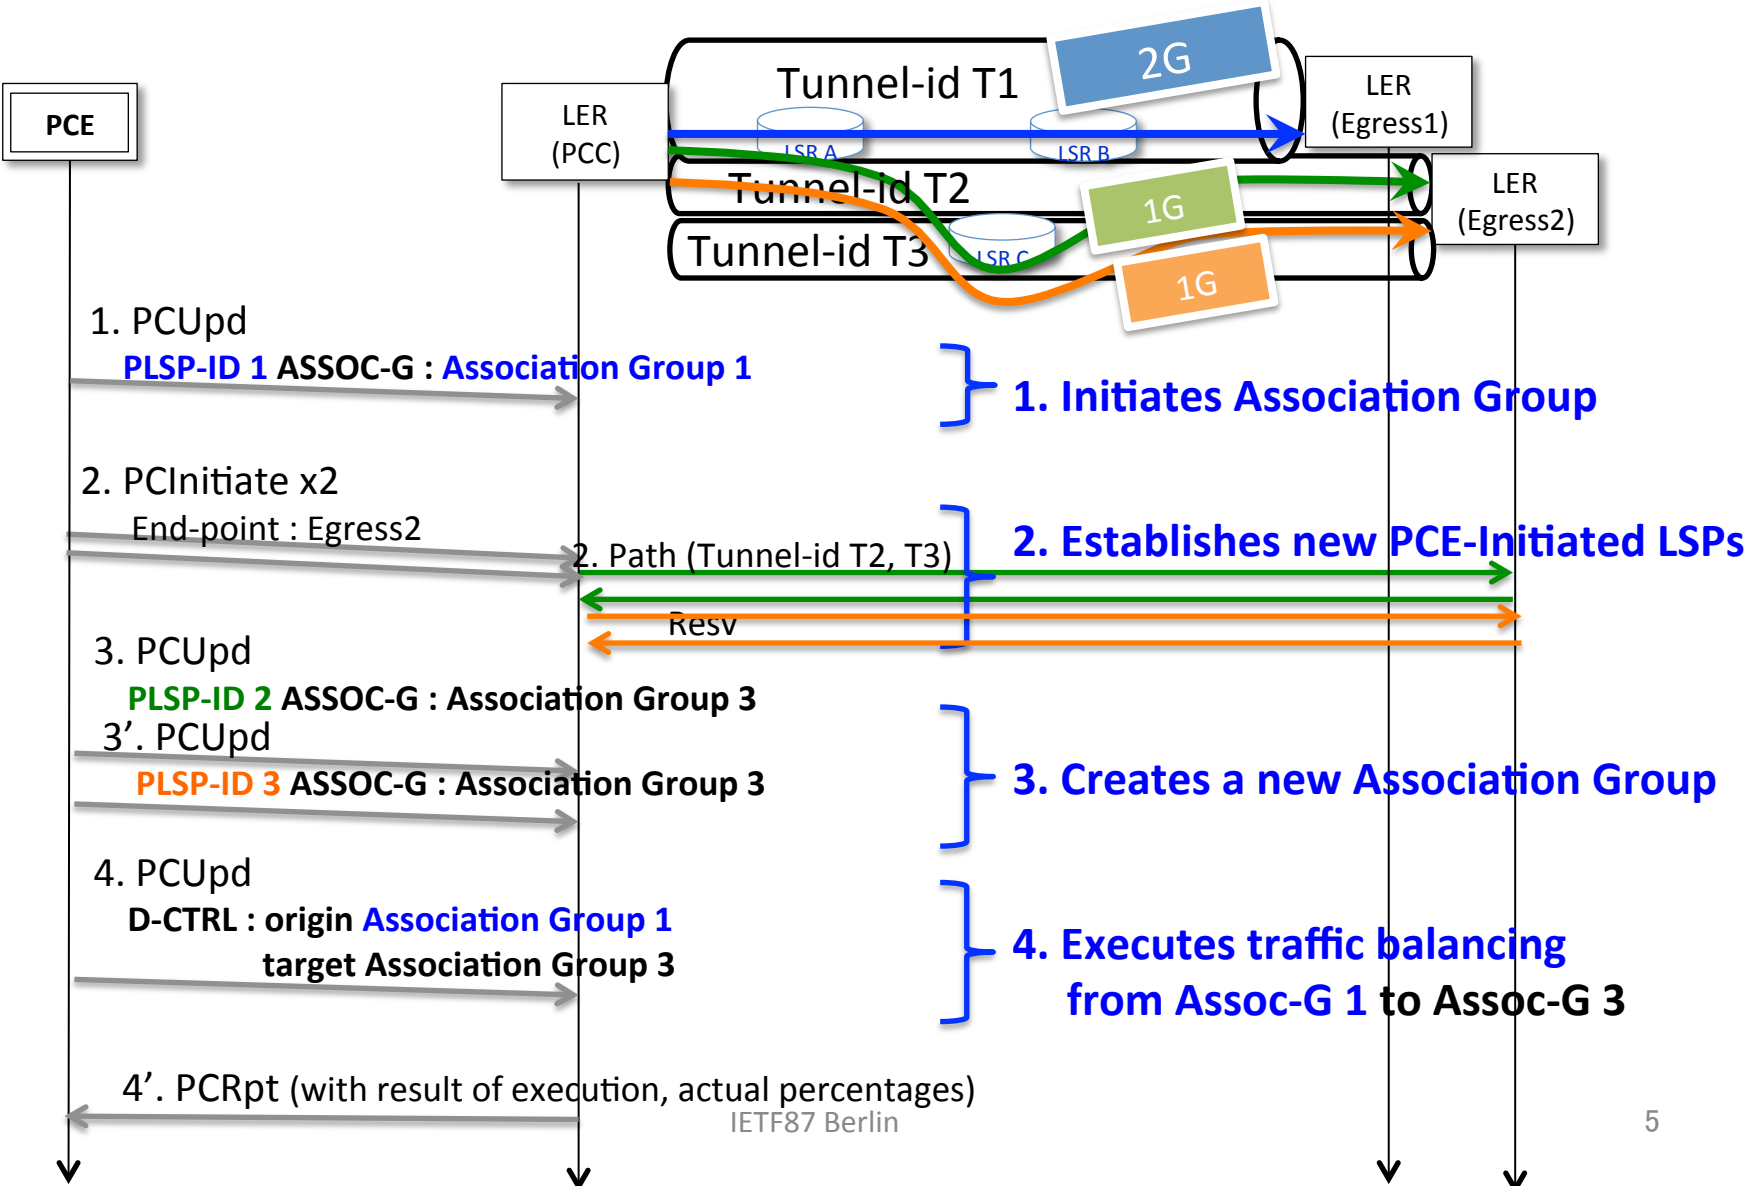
PCE

LER
(PCC)

Tunnel-id T1

2G

LER
(Egress1)

LSR A

LSR B

Tunnel-id T2

1G

LER
(Egress2)

Tunnel-id T3

LSR C

1G

1. PCUpd
PLSP-ID 1 ASSOC-G : Association Group 1

1. Initiates Association Group

2. PCInitiate x2
End-point : Egress2

2. Path (Tunnel-id T2, T3)

2. Establishes new PCE-Initiated LSPs

Resv

3. PCUpd
PLSP-ID 2 ASSOC-G : Association Group 3
3’. PCUpd
PLSP-ID 3 ASSOC-G : Association Group 3

3. Creates a new Association Group

4. PCUpd
D-CTRL : origin Association Group 1
target Association Group 3

4. Executes traffic balancing
from Assoc-G 1 to Assoc-G 3

4’. PCRpt (with result of execution, actual percentages)

IETF87 Berlin

5